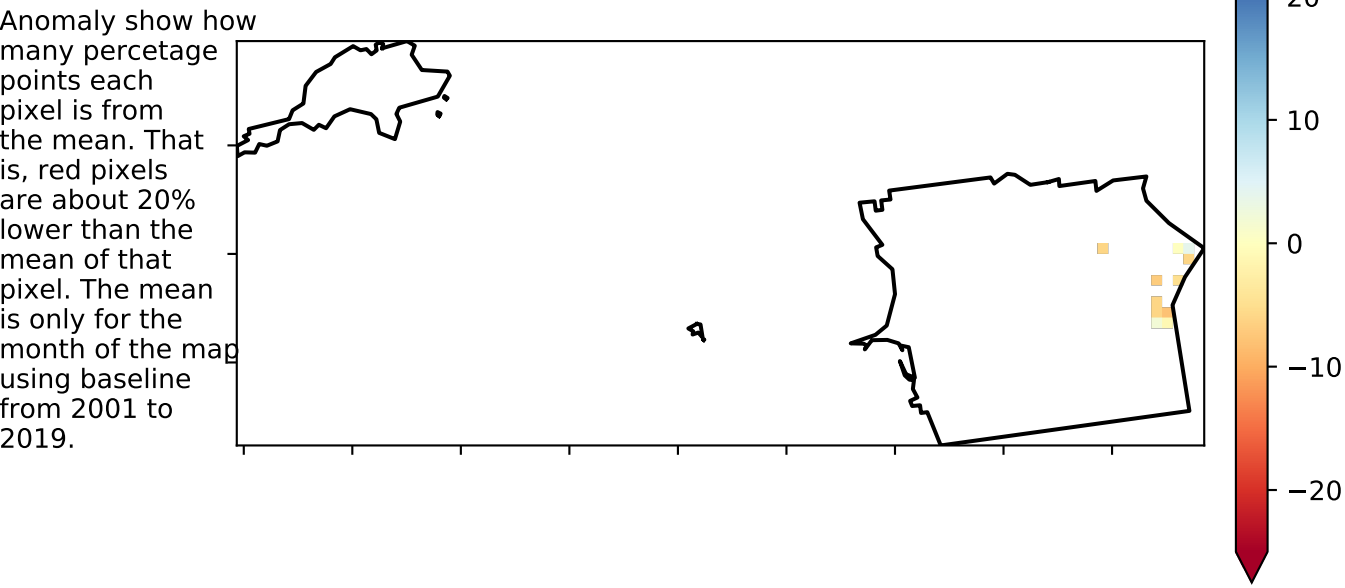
Anomaly show how many percetage points each pixel is from the mean. That is, red pixels are about 20% lower than the mean of that pixel. The mean is only for the month of the map using baseline from 2001 to 2019.

20
10
0
−10
−20